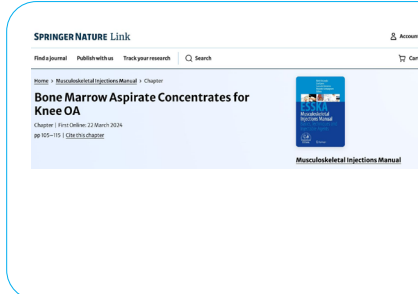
SPRINGER NATURE Link

Account

Find a journal Publish with us Track your research Search

Cart

Home > Musculoskeletal Injections Manual > Chapter

Bone Marrow Aspirate Concentrates for Knee OA

Chapter | First Online: 22 March 2024

pp 105–115 | Cite this chapter

ESSKA

Musculoskeletal Injections Manual

Musculoskeletal Injections Manual